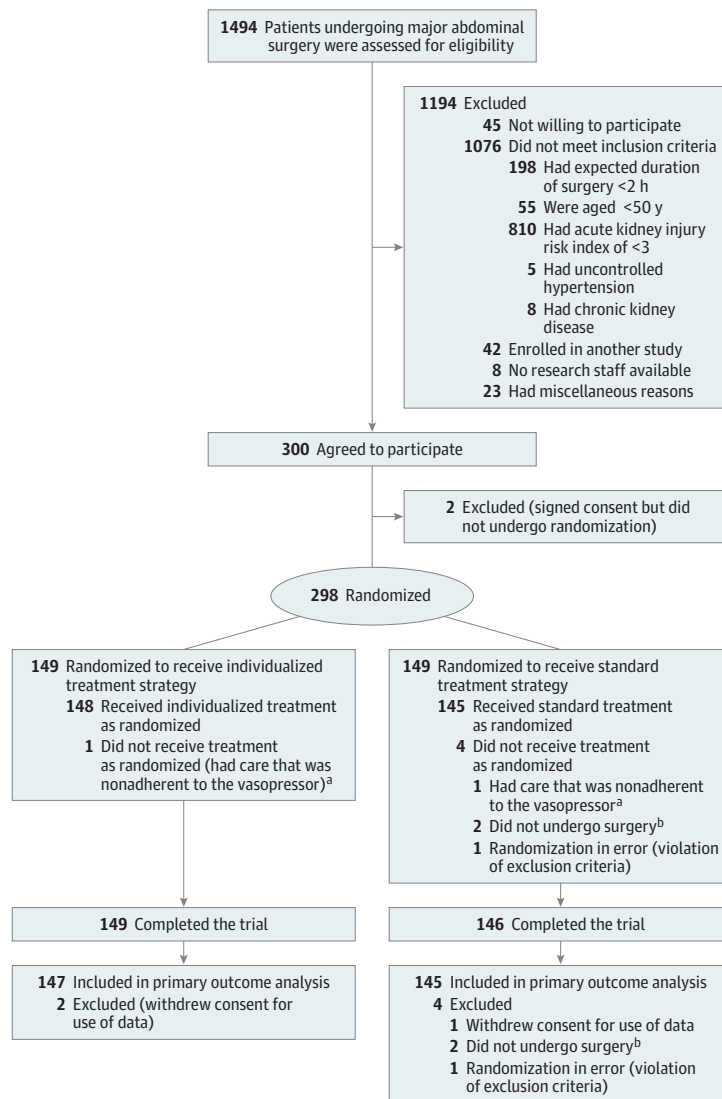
**1494** Patients undergoing major abdominal surgery were assessed for eligibility

**1194** Excluded
**45** Not willing to participate
**1076** Did not meet inclusion criteria
**198** Had expected duration of surgery <2 h
**55** Were aged <50 y
**810** Had acute kidney injury risk index of <3
**5** Had uncontrolled hypertension
**8** Had chronic kidney disease
**42** Enrolled in another study
**8** No research staff available
**23** Had miscellaneous reasons

**300** Agreed to participate

**2** Excluded (signed consent but did not undergo randomization)

**298** Randomized

**149** Randomized to receive individualized treatment strategy
**148** Received individualized treatment as randomized
**1** Did not receive treatment as randomized (had care that was nonadherent to the vasopressor)$^{a}$

**149** Randomized to receive standard treatment strategy
**145** Received standard treatment as randomized
**4** Did not receive treatment as randomized
**1** Had care that was nonadherent to the vasopressor$^{a}$
**2** Did not undergo surgery$^{b}$
**1** Randomization in error (violation of exclusion criteria)

**149** Completed the trial

**146** Completed the trial

**147** Included in primary outcome analysis
**2** Excluded (withdrew consent for use of data)

**145** Included in primary outcome analysis
**4** Excluded
**1** Withdrew consent for use of data
**2** Did not undergo surgery$^{b}$
**1** Randomization in error (violation of exclusion criteria)